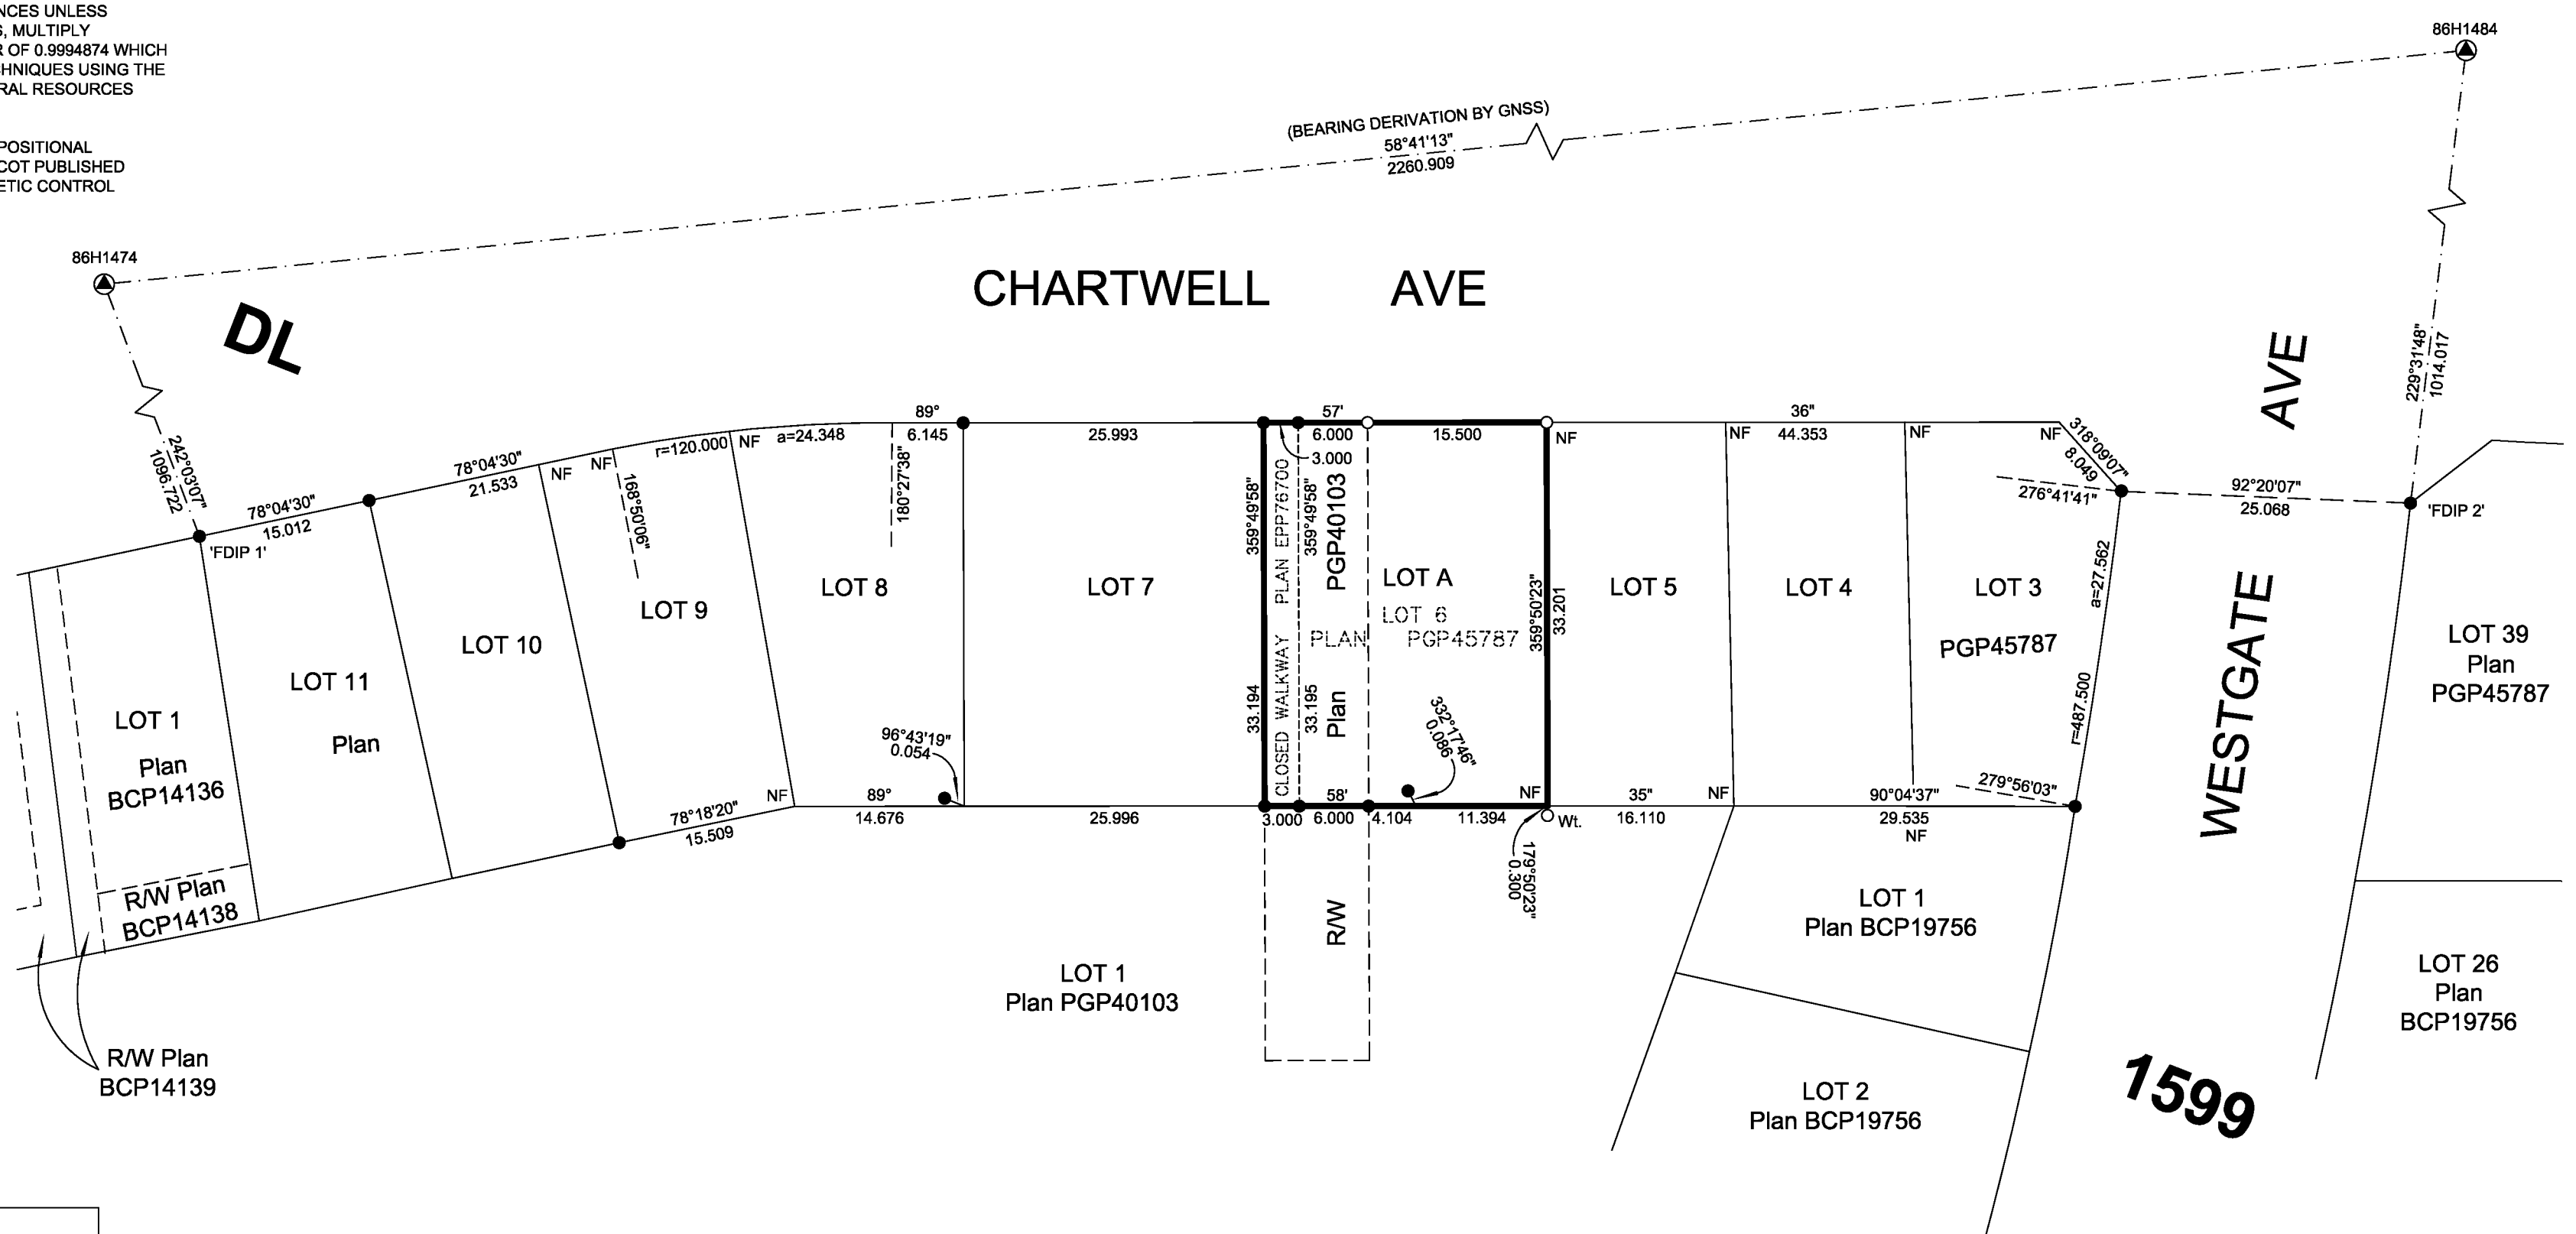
NCES UNLESS
S, MULTIPLY
R OF 0.9994874 WHICH
HNIQUES USING THE
RAL RESOURCES

POSITIONAL
COT PUBLISHED
ETIC CONTROL

86H1484

(BEARING DERIVATION BY GNSS)
58°41'13"
2260.909

86H1474

DL

CHARTWELL AVE

AVE

229°31'48"
1014.017

242°03'07"
1096.722

78°04'30"
15.012

'FDIP 1'

78°04'30"
21.533

NF NF

168°50'06"

r=120.000 NF a=24.348

89°
6.145

180°27'38"

25.993

57'
6.000
3.000

15.500

NF

36"
NF 44.353 NF NF

318°09'07"
8.049

276°41'41"

92°20'07"
25.068

'FDIP 2'

359°49'58"
PLAN EPP76700
359°49'58"
PGP40103

LOT A
LOT 6
PLAN PGP45787

359°50'23"
33.201

LOT 1
Plan
BCP14136

LOT 11
Plan

LOT 10

LOT 9

LOT 8

LOT 7

LOT 5

LOT 4

LOT 3
PGP45787

a=27.562

r=487.500

WESTGATE

LOT 39
Plan
PGP45787

96°43'19"
0.054

33.194
CLOSED WALKWAY
33.195
Plan

332°17'46"
0.086

78°18'20"
15.509

NF

89°
14.676

25.996

3.000 58' 6.000 4.104 11.394 NF Wt.

35"
16.110
NF

90°04'37"
29.535
NF

279°56'03"

179°50'23"
0.300

R/W Plan
BCP14138

R/W

LOT 1
Plan PGP40103

LOT 1
Plan BCP19756

LOT 26
Plan
BCP19756

LOT 2
Plan BCP19756

1599

R/W Plan
BCP14139